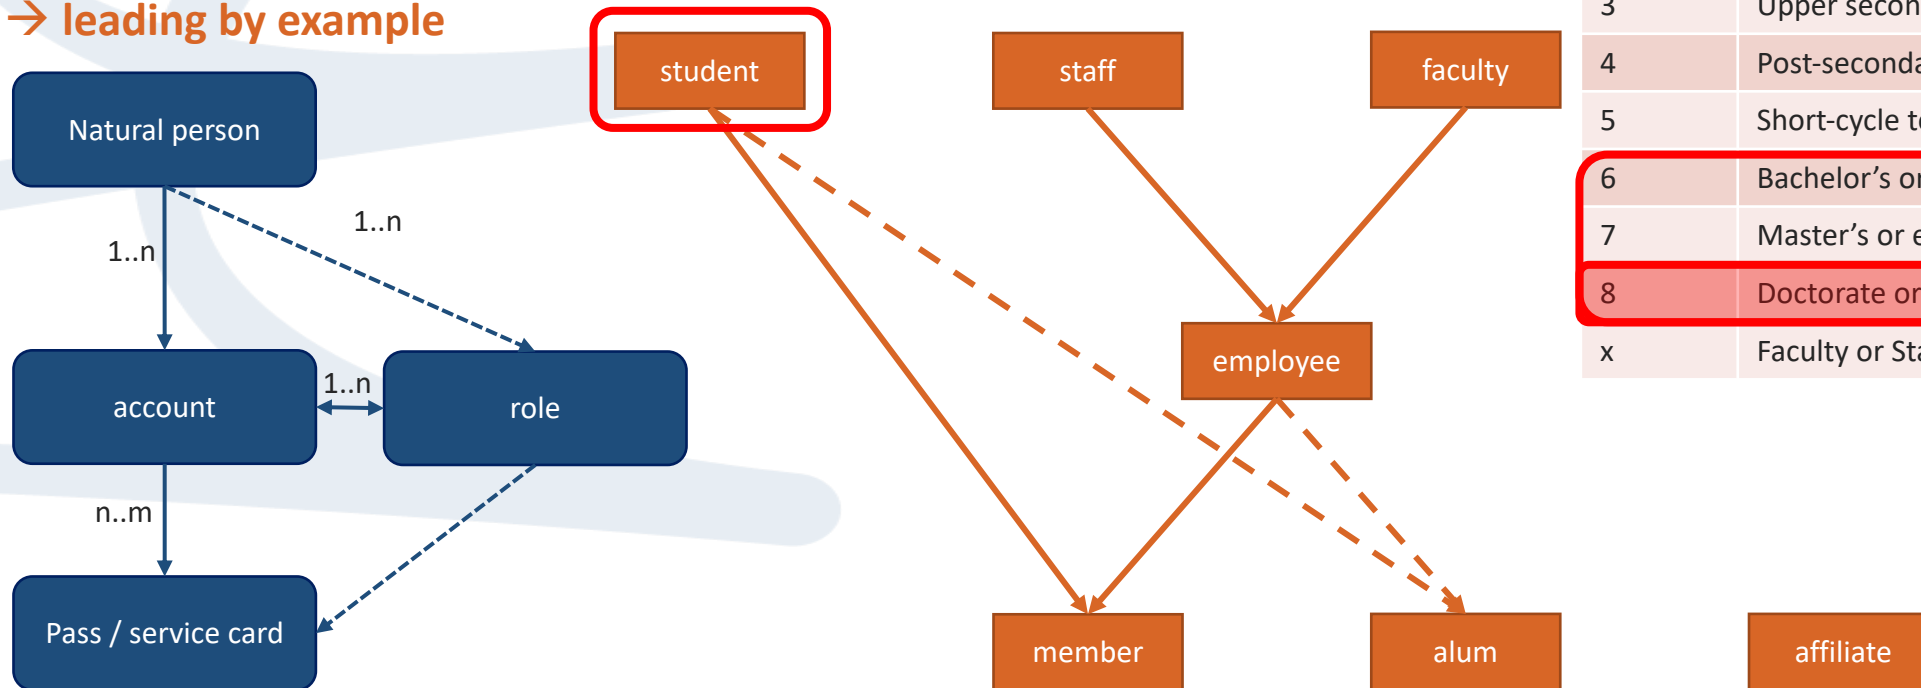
→ leading by example

Natural person

1..n

1..n

account

1..n

role

n..m

Pass / service card

student

staff

faculty

employee

member

alum

affiliate

| 3 | Upper secon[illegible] |
|---|---|
| 4 | Post-seconda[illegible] |
| 5 | Short-cycle t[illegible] |
| 6 | Bachelor's or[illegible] |
| 7 | Master's or e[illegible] |
| 8 | Doctorate or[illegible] |
| x | Faculty or Sta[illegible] |